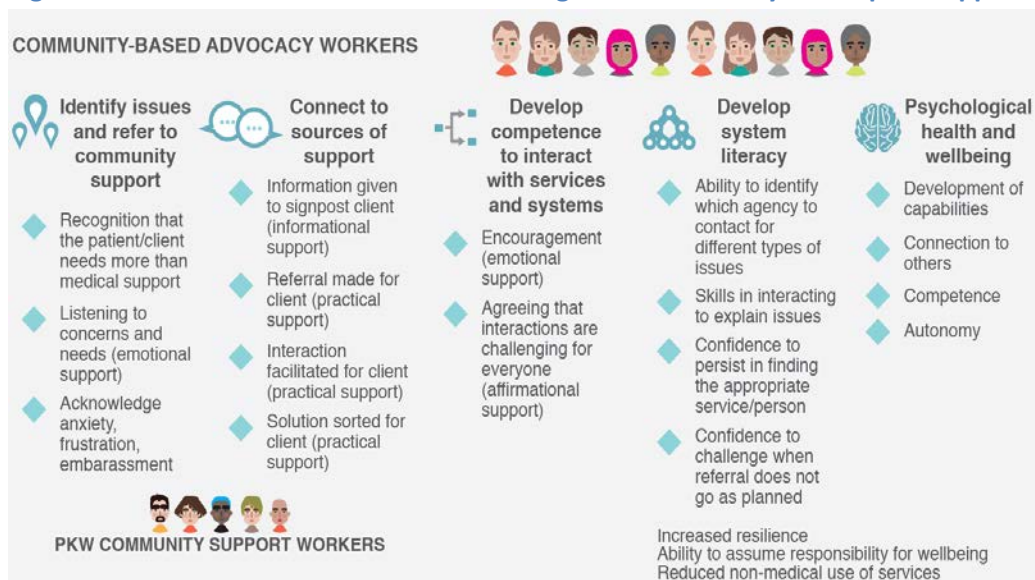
COMMUNITY-BASED ADVOCACY WORKERS

Identify issues and refer to community support

Recognition that the patient/client needs more than medical support

Listening to concerns and needs (emotional support)

Acknowledge anxiety, frustration, embarassment

Connect to sources of support

Information given to signpost client (informational support)

Referral made for client (practical support)

Interaction facilitated for client (practical support)

Solution sorted for client (practical support)

Develop competence to interact with services and systems

Encouragement (emotional support)

Agreeing that interactions are challenging for everyone (affirmational support)

Develop system literacy

Ability to identify which agency to contact for different types of issues

Skills in interacting to explain issues

Confidence to persist in finding the appropriate service/person

Confidence to challenge when referral does not go as planned

Psychological health and wellbeing

Development of capabilities

Connection to others

Competence

Autonomy

PKW COMMUNITY SUPPORT WORKERS

Increased resilience
Ability to assume responsibility for wellbeing
Reduced non-medical use of services